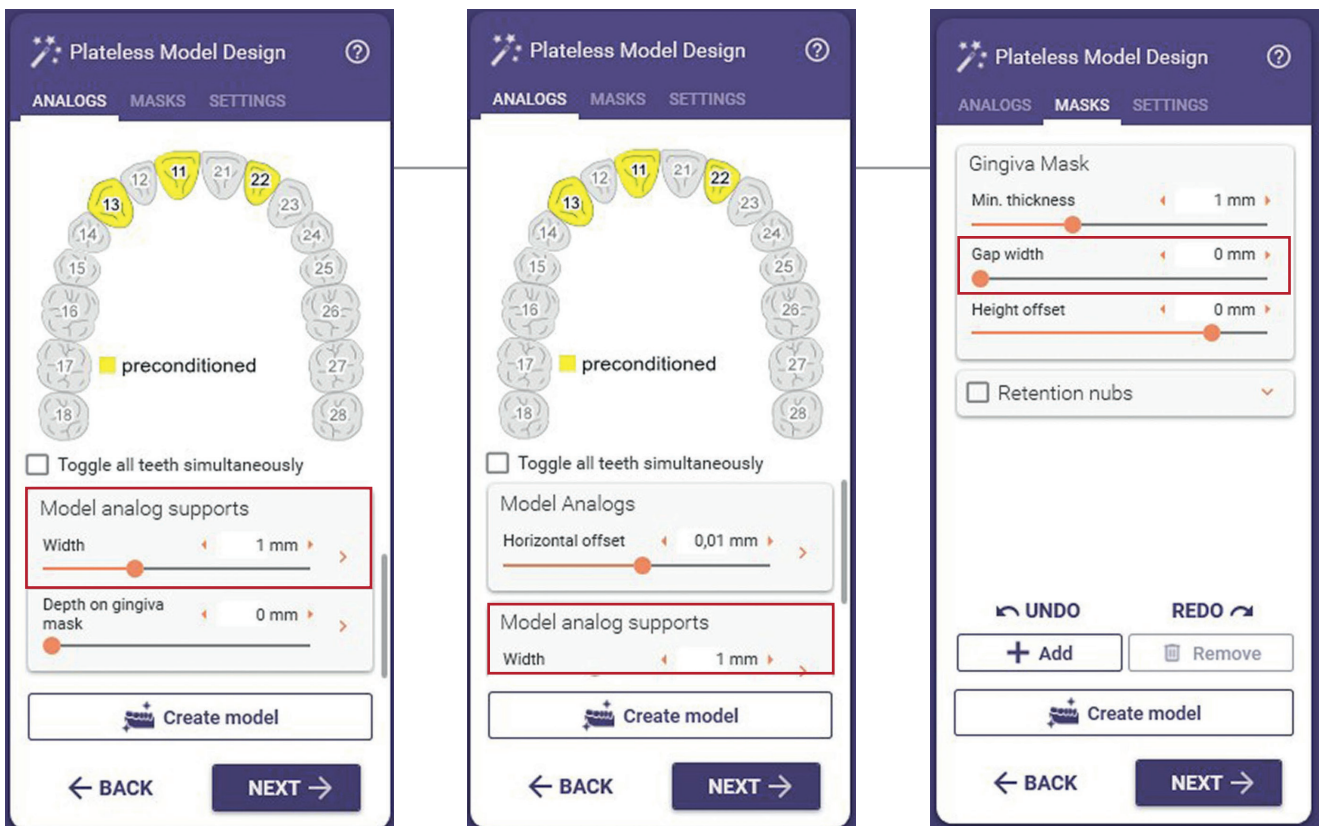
Plateless Model Design ?

ANALOGS MASKS SETTINGS

12 11 21 22 13 23 14 24 15 25 16 26 17 27 18 28

preconditioned

Toggle all teeth simultaneously

Model analog supports

Width 1 mm

Depth on gingiva mask 0 mm

Create model

← BACK NEXT →

Plateless Model Design ?

ANALOGS MASKS SETTINGS

12 11 21 22 13 23 14 24 15 25 16 26 17 27 18 28

preconditioned

Toggle all teeth simultaneously

Model Analogs

Horizontal offset 0,01 mm

Model analog supports

Width 1 mm

Create model

← BACK NEXT →

Plateless Model Design ?

ANALOGS MASKS SETTINGS

Gingiva Mask

Min. thickness 1 mm

Gap width 0 mm

Height offset 0 mm

Retention nubs

UNDO REDO

+ Add Remove

Create model

← BACK NEXT →